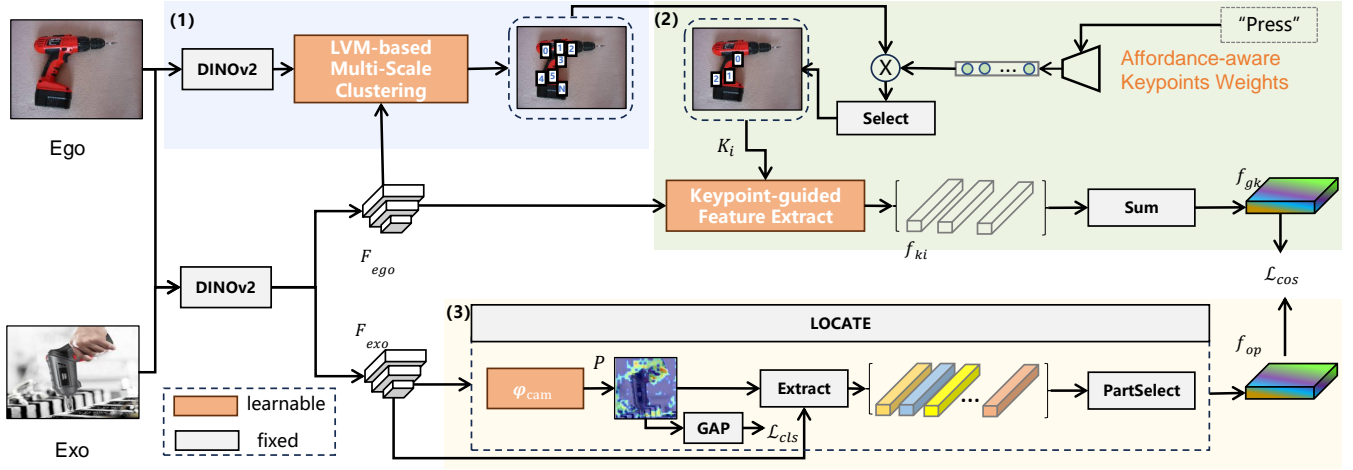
Ego

Exo

(1)

DINOv2

LVM-based Multi-Scale Clustering

0 1 2
3
4 5 N

(2)

2 1 0

"Press"

Affordance-aware Keypoints Weights

Select

$K_i$

Keypoint-guided Feature Extract

Sum

$f_{gk}$

$f_{ki}$

$F_{ego}$

DINOv2

$\mathcal{L}_{cos}$

$F_{exo}$

(3)

LOCATE

$\varphi_{\text{cam}}$

$P$

Extract

PartSelect

$f_{op}$

GAP

$\mathcal{L}_{cls}$

learnable

fixed